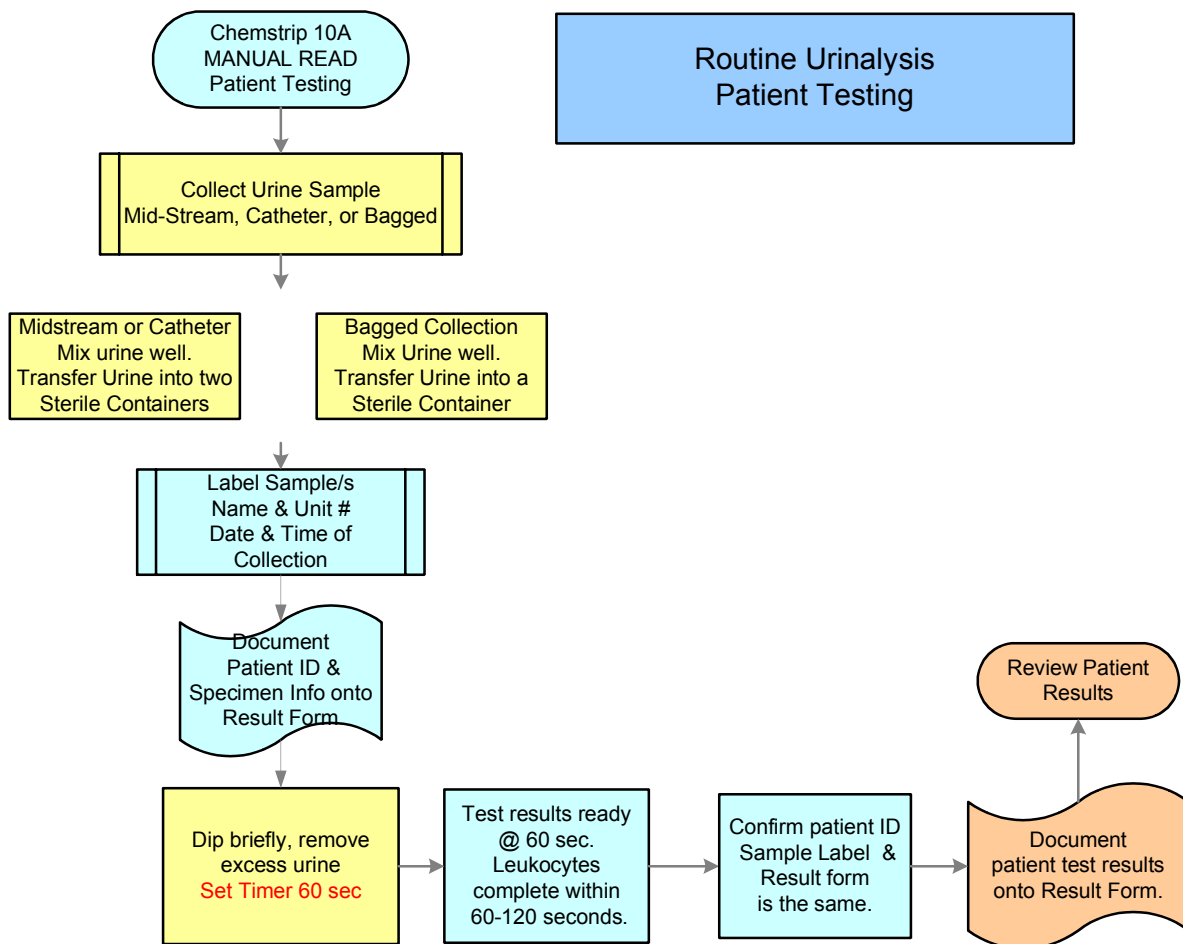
Chemstrip 10A
MANUAL READ
Patient Testing

Routine Urinalysis
Patient Testing

Collect Urine Sample
Mid-Stream, Catheter, or Bagged

Midstream or Catheter
Mix urine well.
Transfer Urine into two
Sterile Containers

Bagged Collection
Mix Urine well.
Transfer Urine into a
Sterile Container

Label Sample/s
Name & Unit #
Date & Time of
Collection

Document
Patient ID &
Specimen Info onto
Result Form

Dip briefly, remove
excess urine
Set Timer 60 sec

Test results ready
@ 60 sec.
Leukocytes
complete within
60-120 seconds.

Confirm patient ID
Sample Label &
Result form
is the same.

Document
patient test results
onto Result Form.

Review Patient
Results